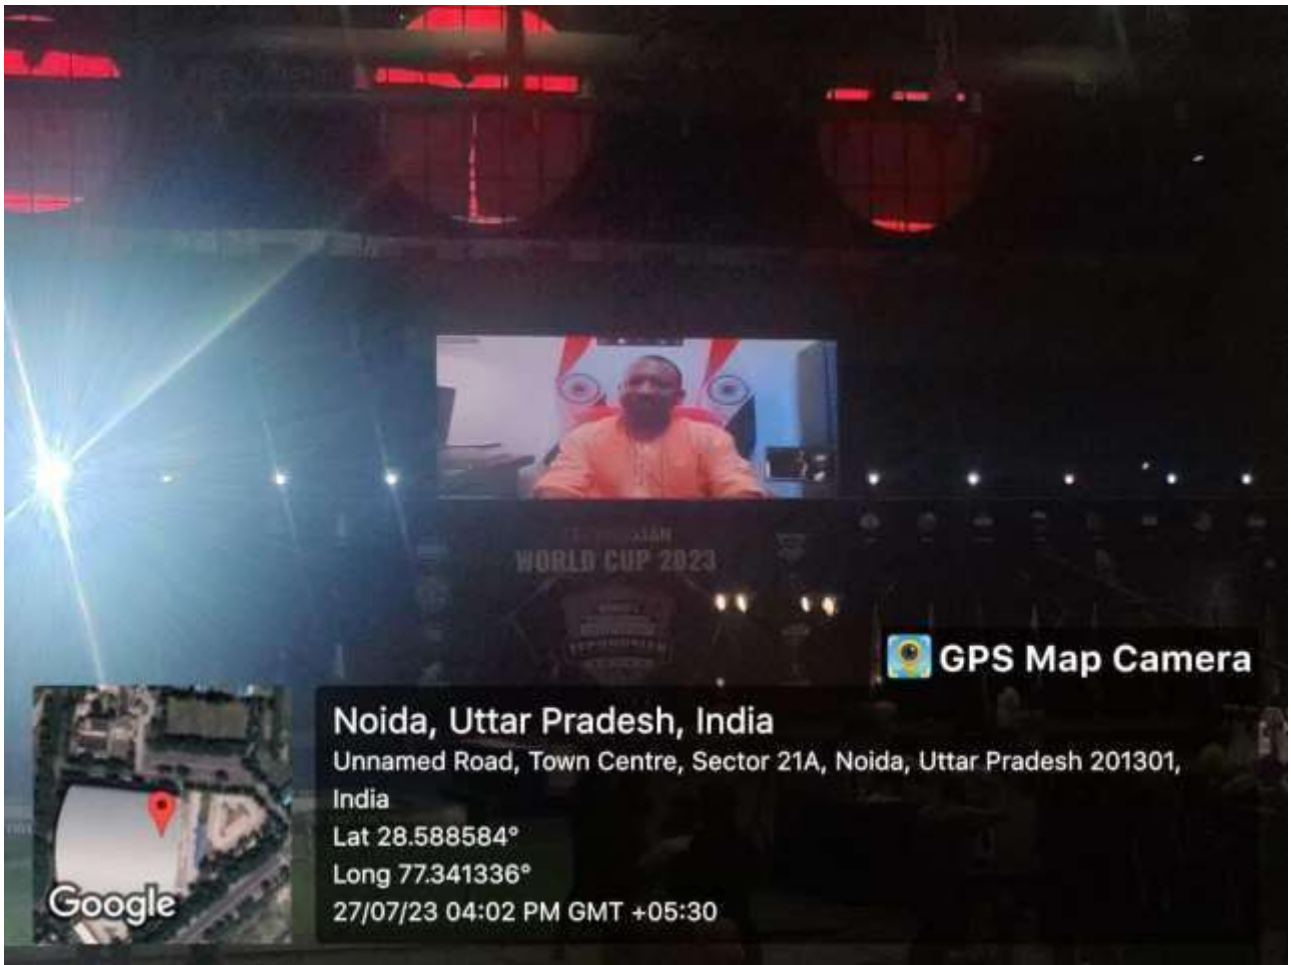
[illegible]
WORLD CUP 2023

GPS Map Camera

Google

Noida, Uttar Pradesh, India
Unnamed Road, Town Centre, Sector 21A, Noida, Uttar Pradesh 201301, India
Lat 28.588584°
Long 77.341336°
27/07/23 04:02 PM GMT +05:30